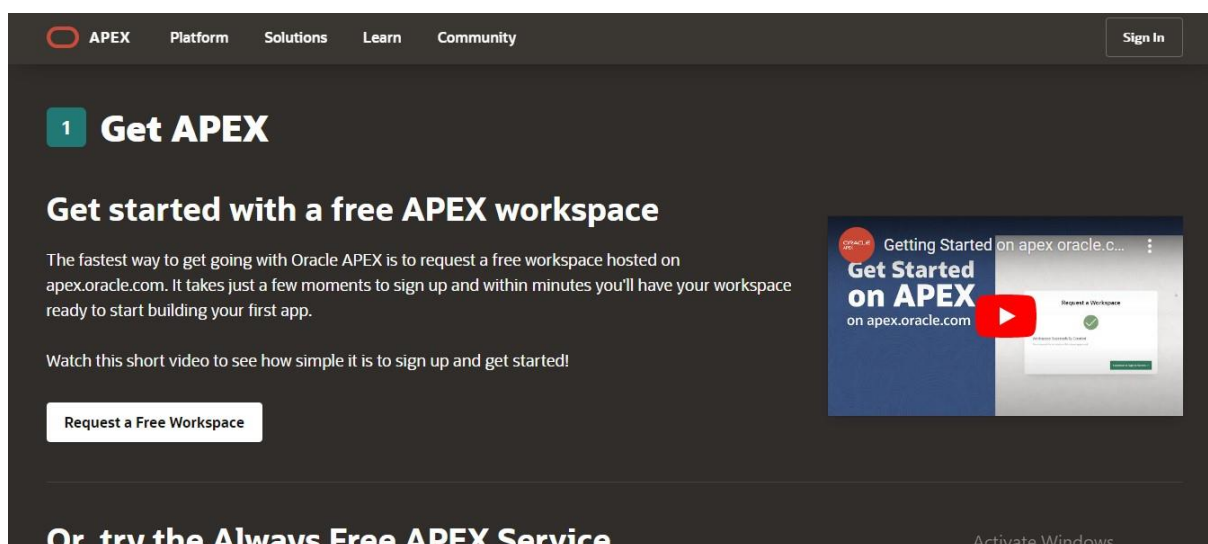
APEX Platform Solutions Learn Community Sign In

1 Get APEX

Get started with a free APEX workspace

The fastest way to get going with Oracle APEX is to request a free workspace hosted on apex.oracle.com. It takes just a few moments to sign up and within minutes you'll have your workspace ready to start building your first app.

Watch this short video to see how simple it is to sign up and get started!

Request a Free Workspace

ORACLE APEX Getting Started on apex oracle.c...

Get Started on APEX on apex.oracle.com

Request a Workspace

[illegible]

Or, try the Always Free APEX Service

Activate Windows